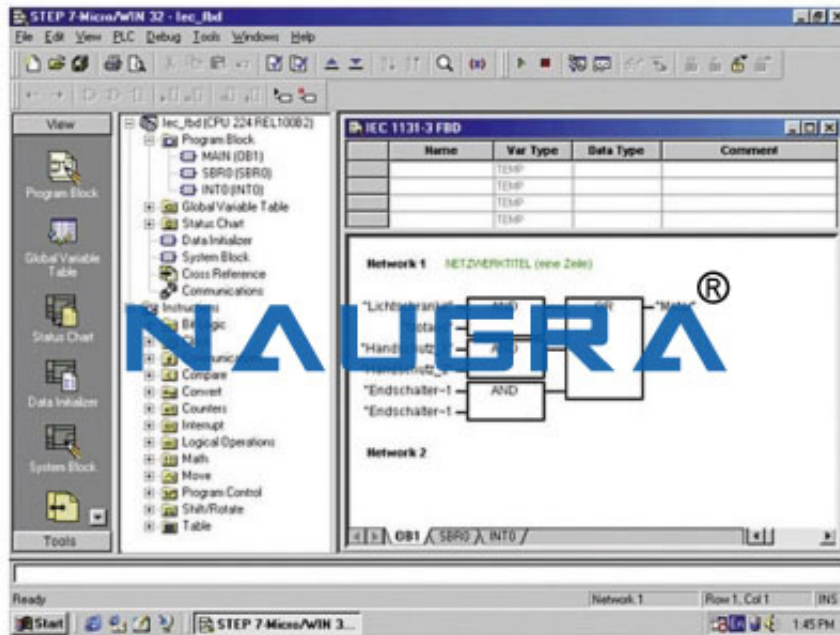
STEP 7-Micro/WIN 32 - Iec_fbd

File Edit View PLC Debug Tools Windows Help

View

Program Block

Global Variable Table

Status Chart

Data Initializer

System Block

Tools

Iec_fbd (CPU 224 REL10002)
Program Block
MAIN (OB1)
SBR0 (SBR0)
INT0 (INT0)
Global Variable Table
Status Chart
Data Initializer
System Block
Cross Reference
Communications
Instructions
Bit Logic
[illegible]
Communications
Compare
Convert
Counters
Interrupt
Logical Operations
Math
Move
Program Control
Shift/Rotate
Table

IEC 1131-3 FBD

| | Name | Var Type | Data Type | Comment |
|---|---|---|---|---|
| | | TEMP | | |
| | | TEMP | | |
| | | TEMP | | |
| | | TEMP | | |

Network 1 NETZWERKTITEL (eine Zeile)

"Lichtschranke" AND OR "Motor"
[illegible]
"Handschutz" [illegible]
"Handschutz_2"
"Endschalter-1 AND
"Endschalter-1

Network 2

OB1 SBR0 INT0

NAUGRA ®

Ready Network 1 Row 1, Col 1 INS

Start STEP 7-Micro/WIN 3... 1:45 PM